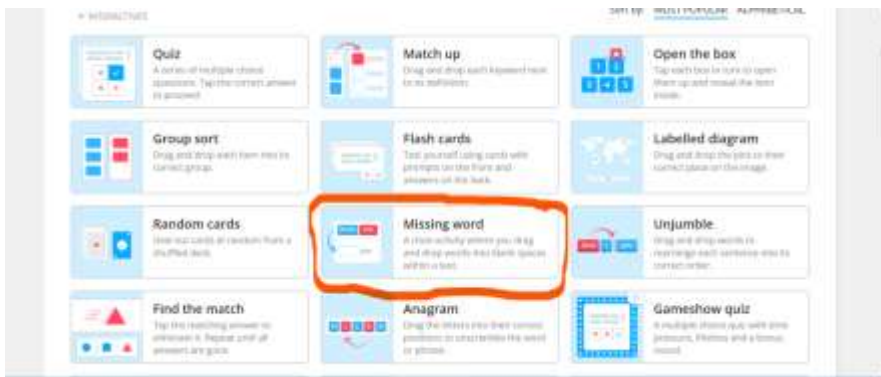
• INTERACTIVES

Sort by MOST POPULAR ALPHABETICAL

Quiz
A series of multiple choice questions. Tap the correct answer to proceed.

Match up
Drag and drop each keyword next to its definition.

Open the box
Tap each box in turn to open them up and reveal the item inside.

Group sort
Drag and drop each item into its correct group.

Flash cards
Test yourself using cards with prompts on the front and answers on the back.

Labelled diagram
Drag and drop the pins to their correct place on the image.

Random cards
Deal out cards at random from a shuffled deck.

Missing word
A cloze activity where you drag and drop words into blank spaces within a text.

Unjumble
Drag and drop words to rearrange each sentence into its correct order.

Find the match
Tap the matching answer to eliminate it. Repeat until all answers are gone.

Anagram
Drag the letters into their correct positions to unscramble the word or phrase.

Gameshow quiz
A multiple choice quiz with time pressure, lifelines and a bonus round.